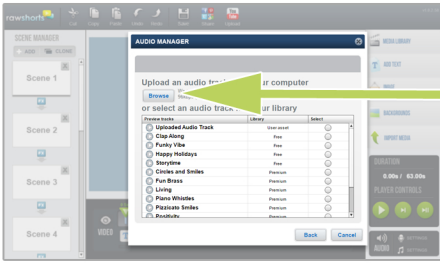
rawshorts

Cut Copy Paste Undo Redo Save Share Publish

SCENE MANAGER

ADD CLONE

Scene 1

Scene 2

Scene 3

Scene 4

AUDIO MANAGER

Upload an audio track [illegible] ur computer

Browse

or select an audio track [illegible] ur library

| Preview tracks | Library | Select |
|---|---|---|
| Uploaded Audio Track | User asset | |
| Clap Along | Free | |
| Funky Vibe | Free | |
| Happy Holidays | Free | |
| Storytime | Free | |
| Circles and Smiles | Premium | |
| Fun Brass | Premium | |
| Living | Premium | |
| Piano Whistles | Premium | |
| Pizzicato Smiles | Premium | |
| Positivity | Premium | |

Back Cancel

MEDIA LIBRARY

ADD TEXT

IMAGE

BACKGROUNDS

IMPORT MEDIA

DURATION

0.00s / 63.00s

PLAYER CONTROLS

VIDEO

AUDIO

SETTINGS

SETTINGS